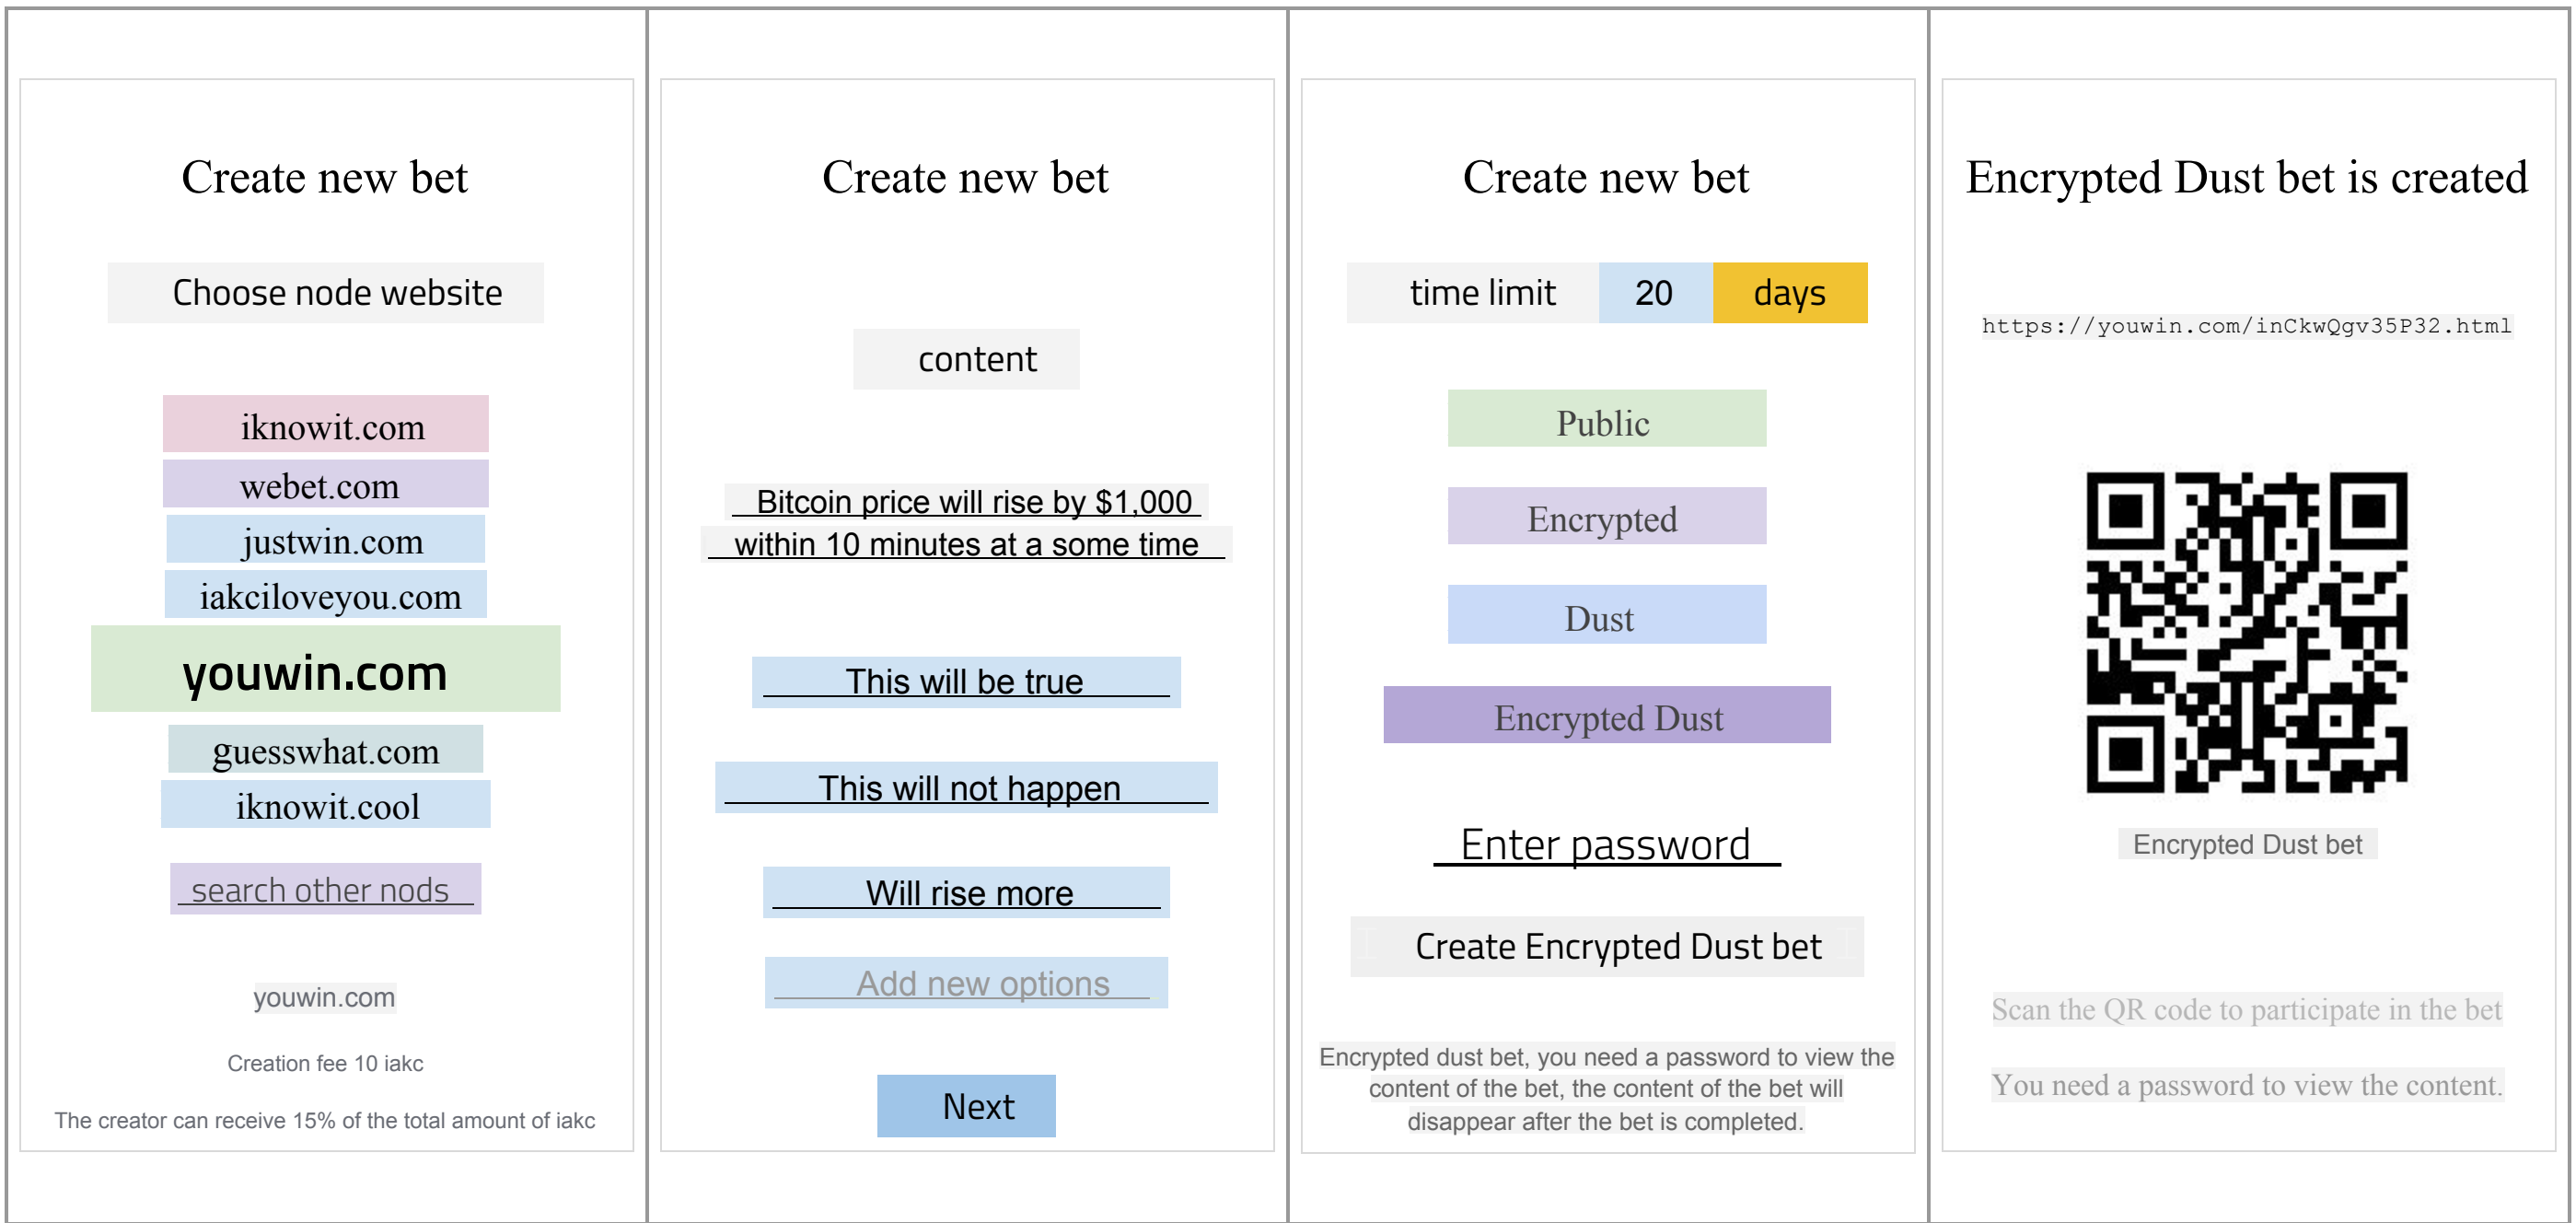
Create new bet

Choose node website

iknowit.com

webet.com

justwin.com

iakciloveyou.com

youwin.com

guesswhat.com

iknowit.cool

search other nods

youwin.com

Creation fee 10 iakc

The creator can receive 15% of the total amount of iakc

Create new bet

content

Bitcoin price will rise by $1,000 within 10 minutes at a some time

This will be true

This will not happen

Will rise more

Add new options

Next

Create new bet

| time limit | 20 | days |
|---|---|---|

Public

Encrypted

Dust

Encrypted Dust

Enter password

Create Encrypted Dust bet

Encrypted dust bet, you need a password to view the content of the bet, the content of the bet will disappear after the bet is completed.

Encrypted Dust bet is created

https://youwin.com/inCkwQgv35P32.html

Encrypted Dust bet

Scan the QR code to participate in the bet

You need a password to view the content.